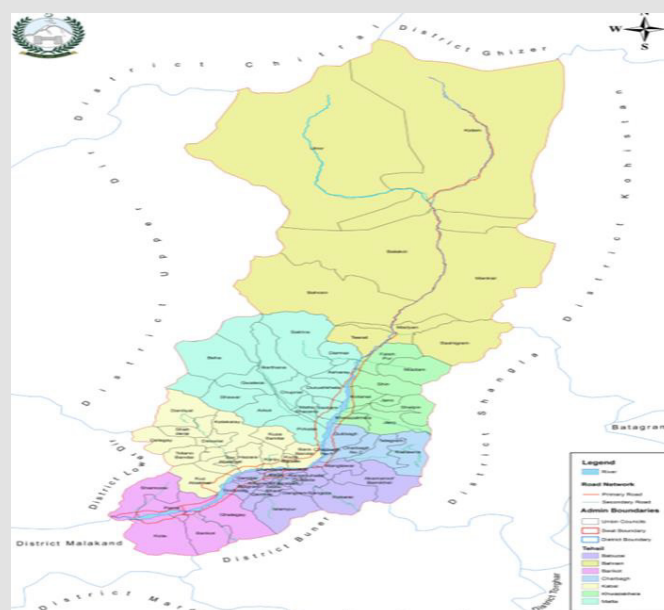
District Chitral
District Ghizer
District Kohistan
District Upper Dir
District Lower Dir
District Shangla
District Malakand
District Buner
District Mardan
District Torghar
Batagram
W
N
S
Kalam
Utror
Bahrain
Mankial
Balakot
Madyan
Tirat
Bishigram
Sakhra
Beha
Matta
Khwazakhela
Charbagh
Kabal
Babuzai
Barikot
Kota
Legend
River
Road Network
Primary Road
Secondary Road
Admin Boundaries
Union Councils
Swat Boundary
District Boundary
Tehsil
Babuzai
Bahrain
Barikot
Charbagh
Kabal
Khwazakhela
Matta